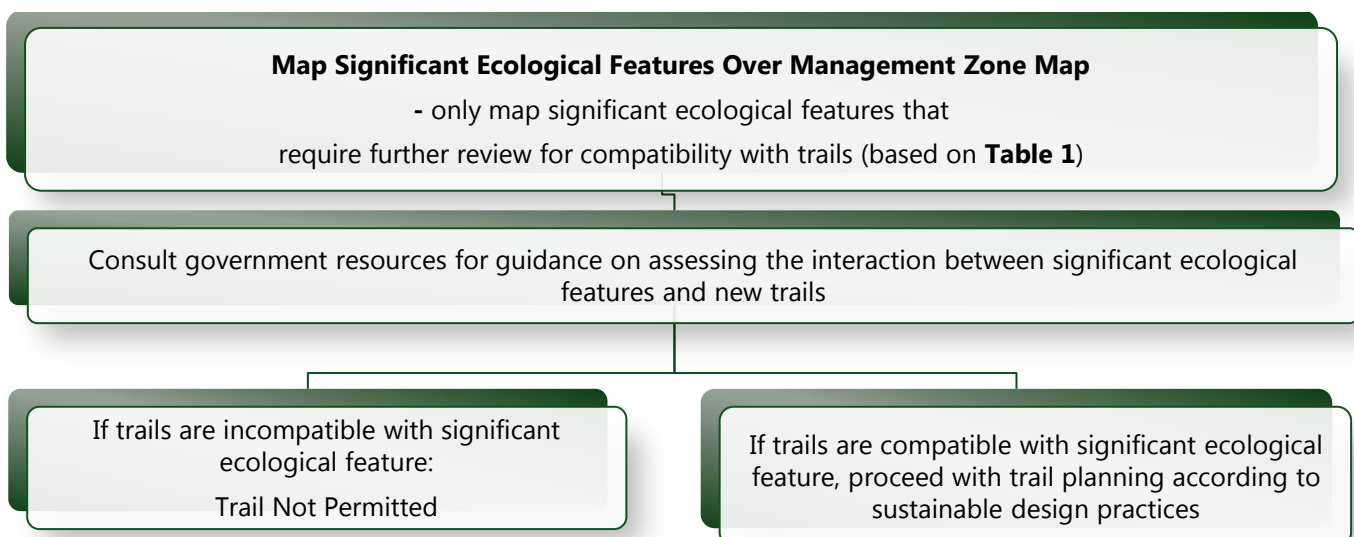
**Map Significant Ecological Features Over Management Zone Map**

**-** only map significant ecological features that require further review for compatibility with trails (based on **Table 1**)

Consult government resources for guidance on assessing the interaction between significant ecological features and new trails

If trails are incompatible with significant ecological feature:

Trail Not Permitted

If trails are compatible with significant ecological feature, proceed with trail planning according to sustainable design practices